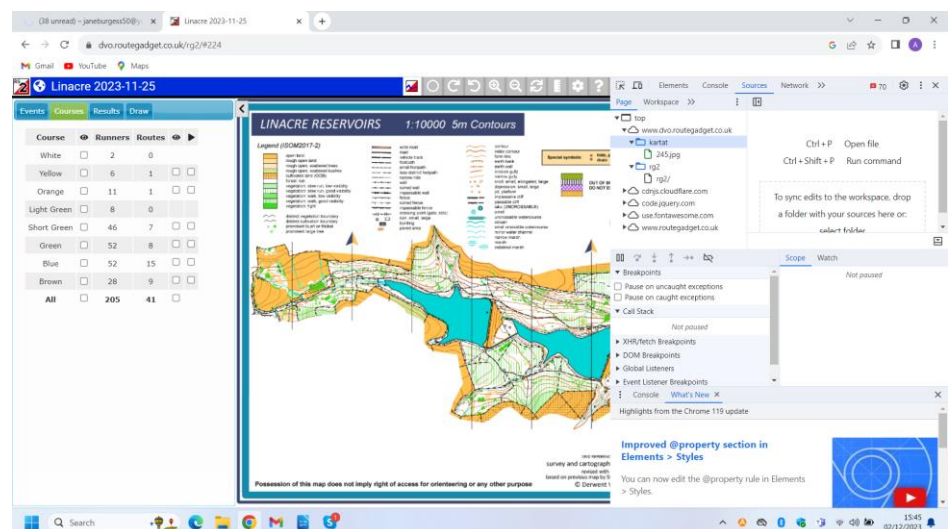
(38 unread) - janeburgess50@ ×
Linacre 2023-11-25 ×
+

dvo.routegadget.co.uk/rg2/#224

Gmail YouTube Maps

Linacre 2023-11-25

Events Courses Results Draw

| Course | | Runners | Routes | |
|---|---|---|---|---|
| White | ☐ | 2 | 0 | |
| Yellow | ☐ | 6 | 1 | ☐ ☐ |
| Orange | ☐ | 11 | 1 | ☐ ☐ |
| Light Green | ☐ | 8 | 0 | |
| Short Green | ☐ | 46 | 7 | ☐ ☐ |
| Green | ☐ | 52 | 8 | ☐ ☐ |
| Blue | ☐ | 52 | 15 | ☐ ☐ |
| Brown | ☐ | 28 | 9 | ☐ ☐ |
| All | ☐ | 205 | 41 | ☐ |

LINACRE RESERVOIRS 1:10000 5m Contours

Legend (ISOM2017-2)

Special symbols

survey and cartograph

Possession of this map does not imply right of access for orienteering or any other purpose

Elements Console Sources Network >> 70

Page Workspace >>

top
www.dvo.routegadget.co.uk
kartat
245.jpg
rg2
rg2/
cdnjs.cloudflare.com
code.jquery.com
use.fontawesome.com
www.routegadget.co.uk

Ctrl + P Open file
Ctrl + Shift + P Run command

To sync edits to the workspace, drop a folder with your sources here or:
select folder

Scope Watch

Breakpoints
Pause on uncaught exceptions
Pause on caught exceptions
Call Stack
Not paused
Not paused
XHR/fetch Breakpoints
DOM Breakpoints
Global Listeners
Event Listener Breakpoints

Console What's New ×

Highlights from the Chrome 119 update

Improved @property section in Elements > Styles

You can now edit the @property rule in Elements > Styles.

Search

15:45
02/12/2023